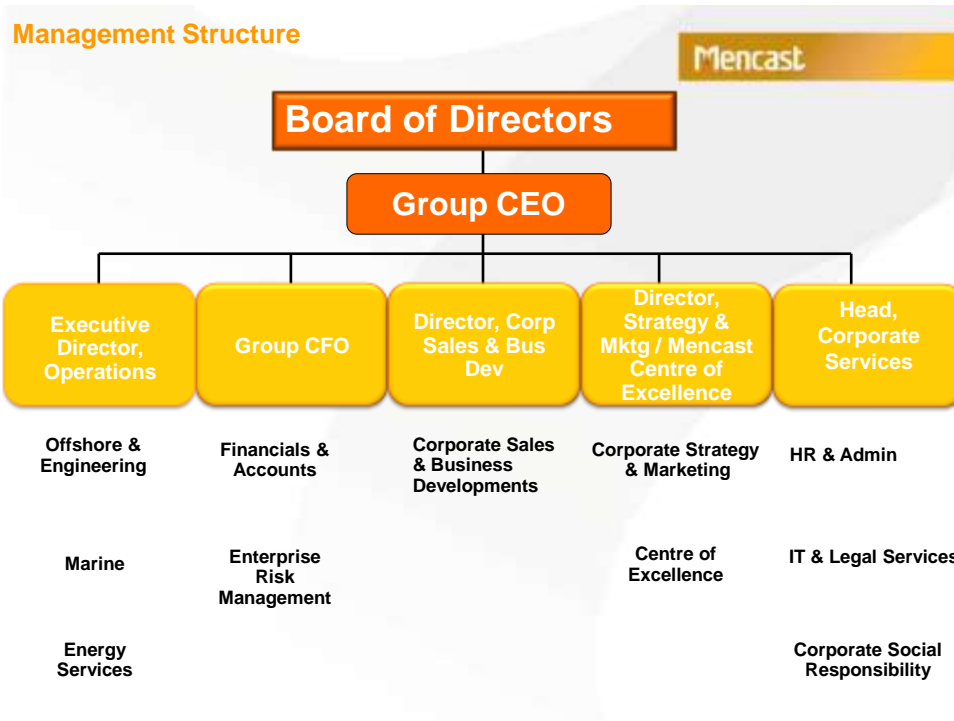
Management Structure

Mencast

Board of Directors

Group CEO

Executive Director, Operations

Group CFO

Director, Corp Sales & Bus Dev

Director, Strategy & Mktg / Mencast Centre of Excellence

Head, Corporate Services

Offshore & Engineering

Marine

Energy Services

Financials & Accounts

Enterprise Risk Management

Corporate Sales & Business Developments

Corporate Strategy & Marketing

Centre of Excellence

HR & Admin

IT & Legal Services

Corporate Social Responsibility